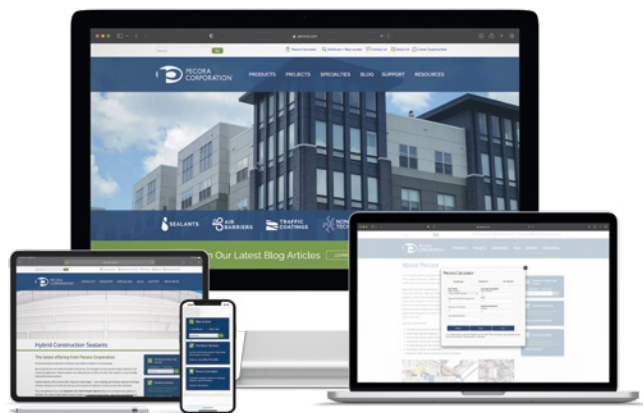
PECORA CORPORATION

PRODUCTS PROJECTS SPECIALTIES BLOG SUPPORT RESOURCES

SEALANTS

AIR BARRIERS

TRAFFIC COATINGS

n Our Latest Blog Articles

About Pecora

Pecora Calculator

Hybrid Construction Sealants

The latest offering from Pecora Corporation